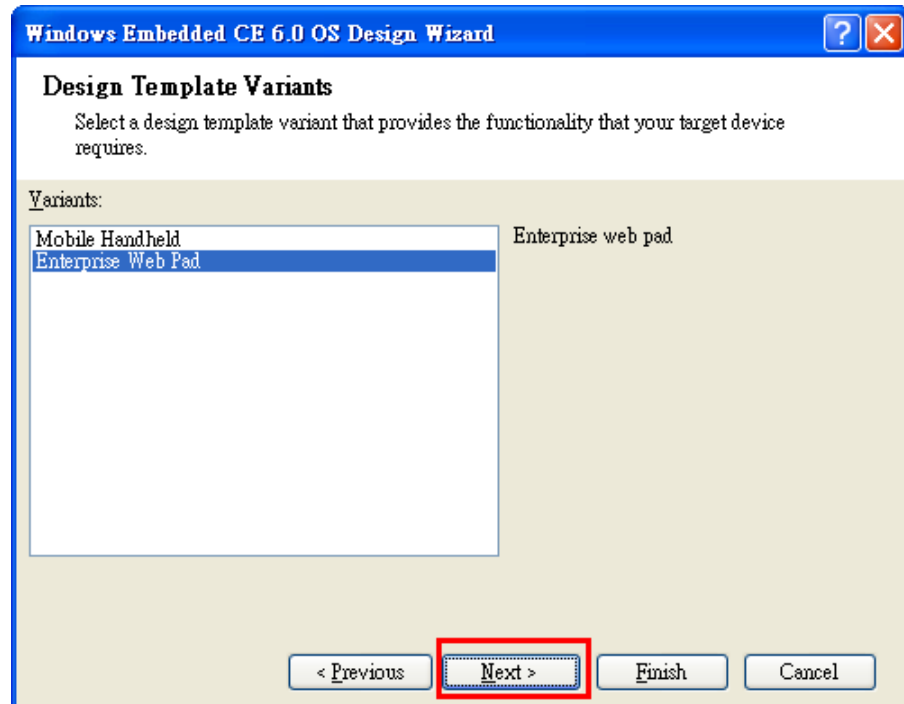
Windows Embedded CE 6.0 OS Design Wizard

?

Design Template Variants

Select a design template variant that provides the functionality that your target device requires.

Variants:

Mobile Handheld
Enterprise Web Pad

Enterprise web pad

< Previous

Next >

Finish

Cancel